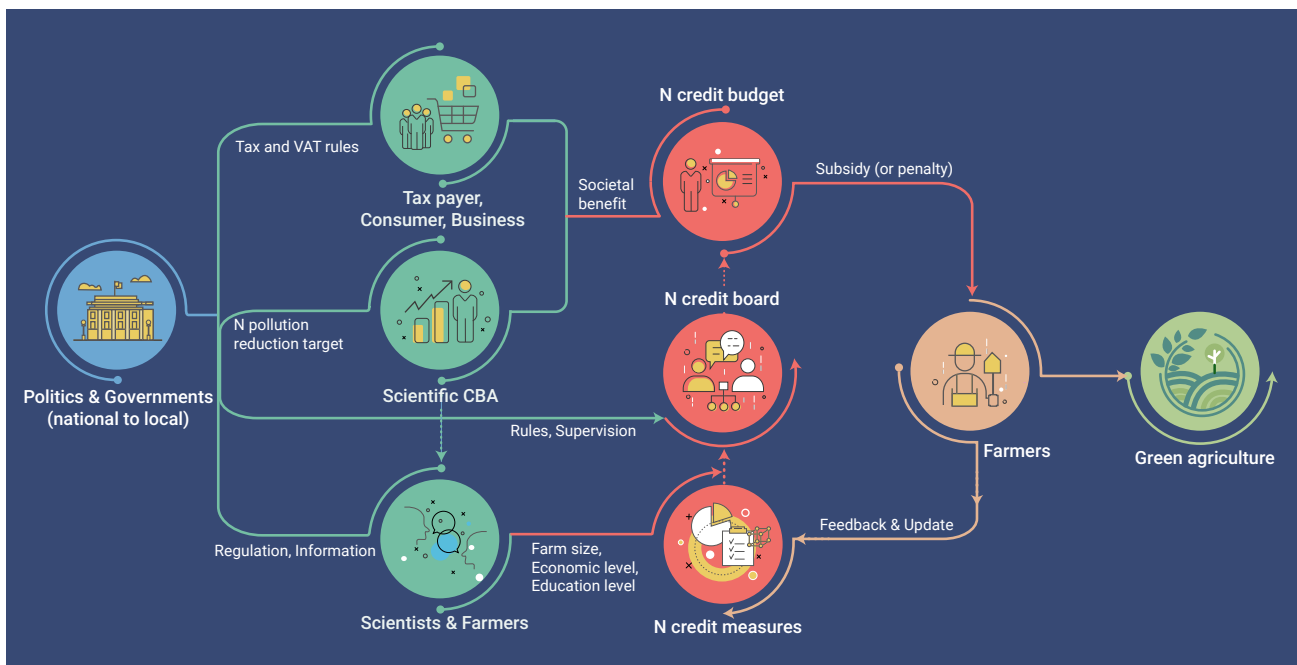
Tax and VAT rules

Tax payer, Consumer, Business

N credit budget

Societal benefit

Subsidy (or penalty)

N pollution reduction target

Scientific CBA

N credit board

Politics & Governments (national to local)

Rules, Supervision

Farmers

Green agriculture

Feedback & Update

Regulation, Information

Farm size, Economic level, Education level

Scientists & Farmers

N credit measures